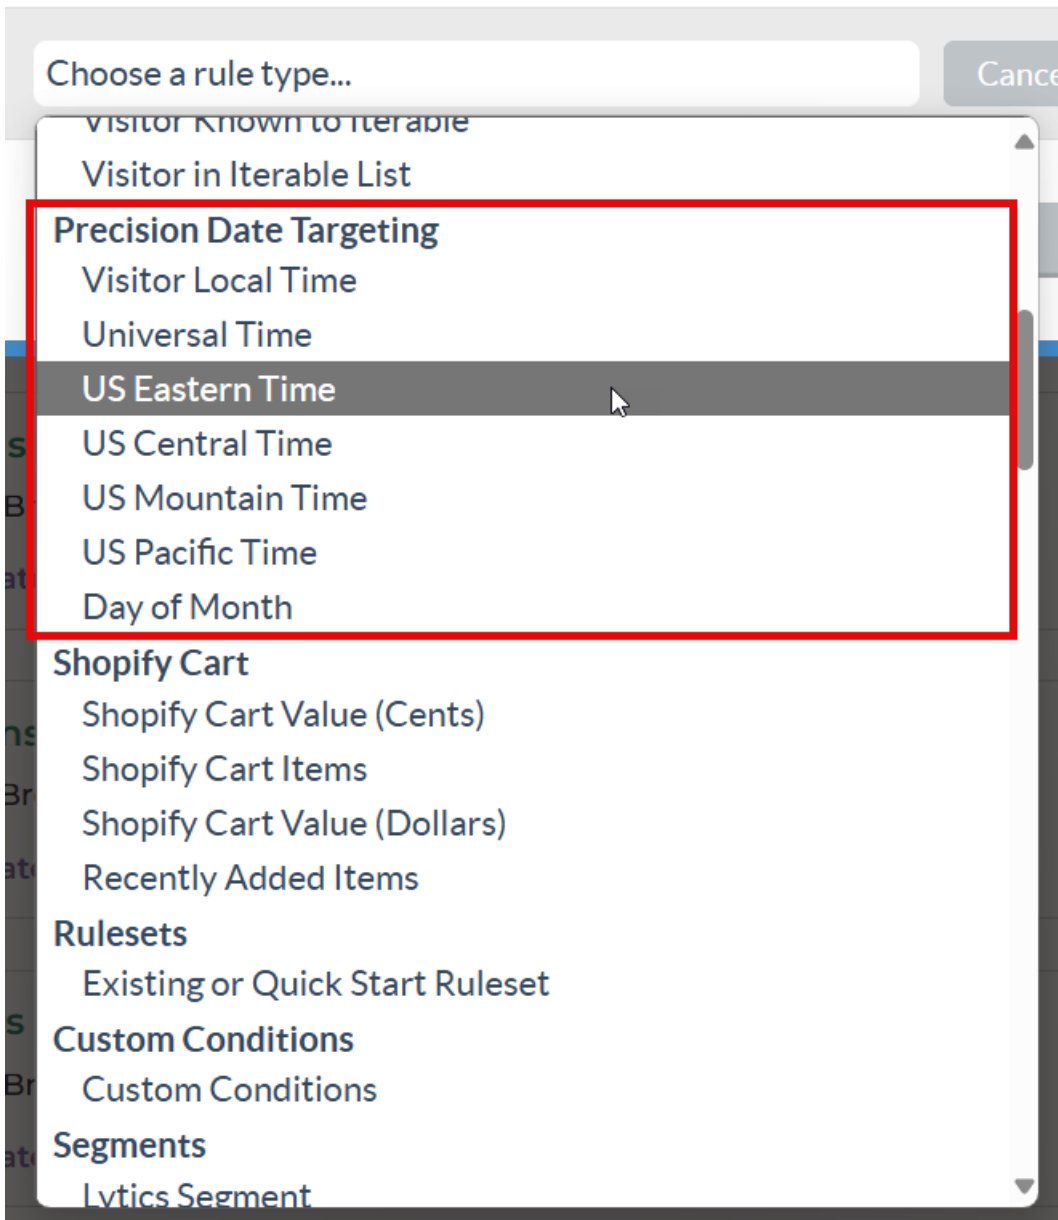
Choose a rule type...

Cance

Visitor Known to Iterable
Visitor in Iterable List
Precision Date Targeting
Visitor Local Time
Universal Time
US Eastern Time
US Central Time
US Mountain Time
US Pacific Time
Day of Month
Shopify Cart
Shopify Cart Value (Cents)
Shopify Cart Items
Shopify Cart Value (Dollars)
Recently Added Items
Rulesets
Existing or Quick Start Ruleset
Custom Conditions
Custom Conditions
Segments
Lytics Segment